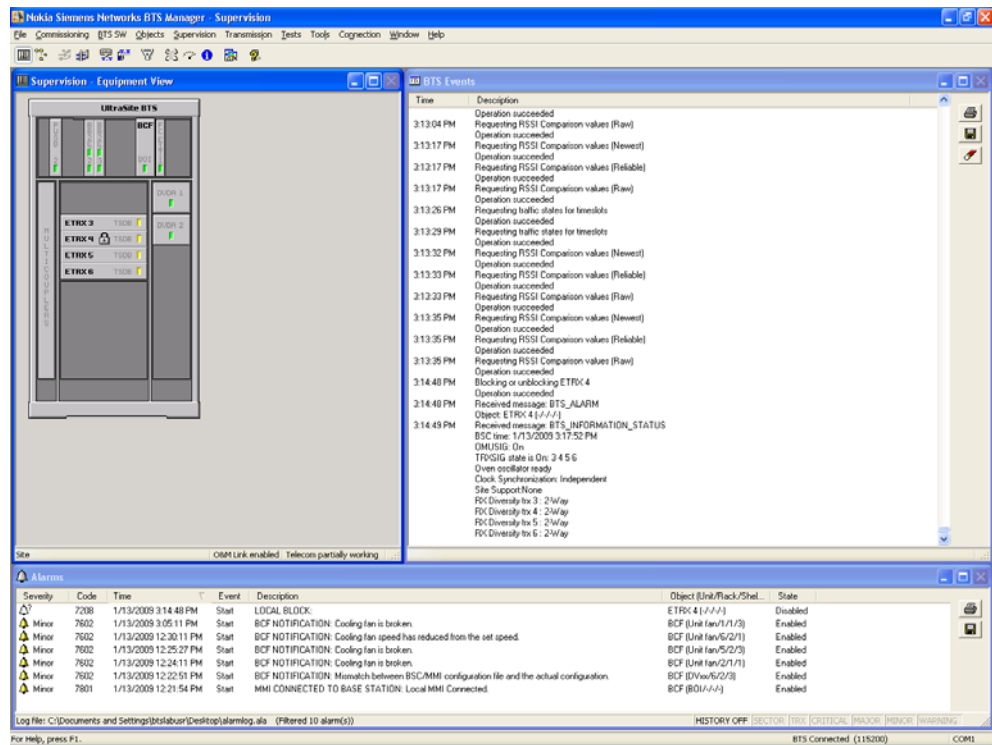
Nokia Siemens Networks BTS Manager - Supervision

File Commissioning BTS SW Objects Supervision Transmission Tests Tools Connection Window Help

Supervision - Equipment View

UltraSite BTS

BCF

ETRX3 TSDB
ETRX4 TSDB
ETRX5 TSDB
ETRX6 TSDB

DUOA 1
DUOA 2

MULTICOUPLERS

Site O&M Link enabled Telecom partially working

BTS Events

| Time | Description |
|---|---|
| | Operation succeeded |
| 3:13:04 PM | Requesting RSSI Comparison values (Raw) |
| | Operation succeeded |
| 3:13:17 PM | Requesting RSSI Comparison values (Newest) |
| | Operation succeeded |
| 3:13:17 PM | Requesting RSSI Comparison values (Reliable) |
| | Operation succeeded |
| 3:13:17 PM | Requesting RSSI Comparison values (Raw) |
| | Operation succeeded |
| 3:13:26 PM | Requesting traffic states for timeslots |
| | Operation succeeded |
| 3:13:29 PM | Requesting traffic states for timeslots |
| | Operation succeeded |
| 3:13:32 PM | Requesting RSSI Comparison values (Newest) |
| | Operation succeeded |
| 3:13:33 PM | Requesting RSSI Comparison values (Reliable) |
| | Operation succeeded |
| 3:13:33 PM | Requesting RSSI Comparison values (Raw) |
| | Operation succeeded |
| 3:13:35 PM | Requesting RSSI Comparison values (Newest) |
| | Operation succeeded |
| 3:13:35 PM | Requesting RSSI Comparison values (Reliable) |
| | Operation succeeded |
| 3:13:35 PM | Requesting RSSI Comparison values (Raw) |
| | Operation succeeded |
| 3:14:48 PM | Blocking or unblocking ETRX 4 |
| | Operation succeeded |
| 3:14:48 PM | Received message: BTS_ALARM |
| | Object: ETRX 4 (-/-/-/-) |
| 3:14:49 PM | Received message: BTS_INFORMATION_STATUS |
| | BSC time: 1/13/2009 3:17:52 PM |
| | OMUSIG: On |
| | TRXSIG state is On: 3 4 5 6 |
| | Oven oscillator ready |
| | Clock Synchronization: Independent |
| | Site Support:None |
| | RX Diversity trx 3 : 2-Way |
| | RX Diversity trx 4 : 2-Way |
| | RX Diversity trx 5 : 2-Way |
| | RX Diversity trx 6 : 2-Way |

Alarms

| Severity | Code | Time | Event | Description | Object (Unit/Rack/Shel... | State |
|---|---|---|---|---|---|---|
| | 7208 | 1/13/2009 3:14:48 PM | Start | LOCAL BLOCK: | ETRX 4 (-/-/-/-) | Disabled |
| Minor | 7602 | 1/13/2009 3:05:11 PM | Start | BCF NOTIFICATION: Cooling fan is broken. | BCF (Unit fan/1/1/3) | Enabled |
| Minor | 7602 | 1/13/2009 12:30:11 PM | Start | BCF NOTIFICATION: Cooling fan speed has reduced from the set speed. | BCF (Unit fan/6/2/1) | Enabled |
| Minor | 7602 | 1/13/2009 12:25:27 PM | Start | BCF NOTIFICATION: Cooling fan is broken. | BCF (Unit fan/5/2/3) | Enabled |
| Minor | 7602 | 1/13/2009 12:24:11 PM | Start | BCF NOTIFICATION: Cooling fan is broken. | BCF (Unit fan/2/1/1) | Enabled |
| Minor | 7602 | 1/13/2009 12:22:51 PM | Start | BCF NOTIFICATION: Mismatch between BSC/MMI configuration file and the actual configuration. | BCF (DVxx/6/2/3) | Enabled |
| Minor | 7801 | 1/13/2009 12:21:54 PM | Start | MMI CONNECTED TO BASE STATION: Local MMI Connected. | BCF (BOI/-/-/-) | Enabled |

Log file: C:\Documents and Settings\btslabusr\Desktop\alarmlog.ala (Filtered 10 alarm(s))
HISTORY OFF SECTOR TRX CRITICAL MAJOR MINOR WARNING

For Help, press F1.
BTS Connected (115200) COM1